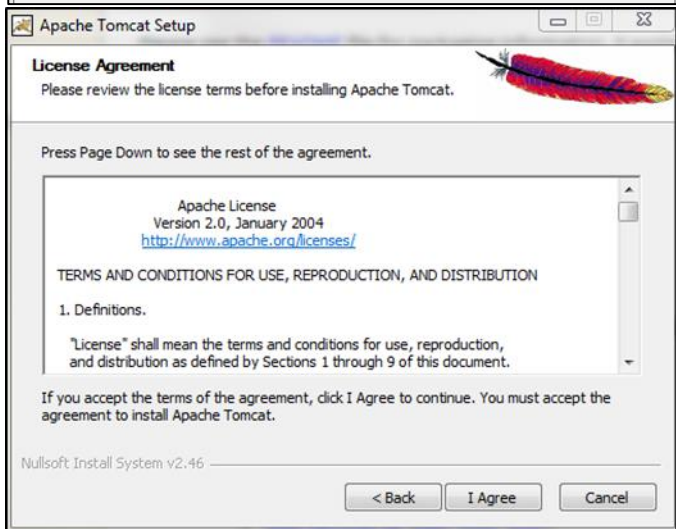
Apache Tomcat Setup

License Agreement

Please review the license terms before installing Apache Tomcat.

Press Page Down to see the rest of the agreement.

Apache License
Version 2.0, January 2004
http://www.apache.org/licenses/

TERMS AND CONDITIONS FOR USE, REPRODUCTION, AND DISTRIBUTION

1. Definitions.

"License" shall mean the terms and conditions for use, reproduction, and distribution as defined by Sections 1 through 9 of this document.

If you accept the terms of the agreement, click I Agree to continue. You must accept the agreement to install Apache Tomcat.

Nullsoft Install System v2.46

< Back | I Agree | Cancel